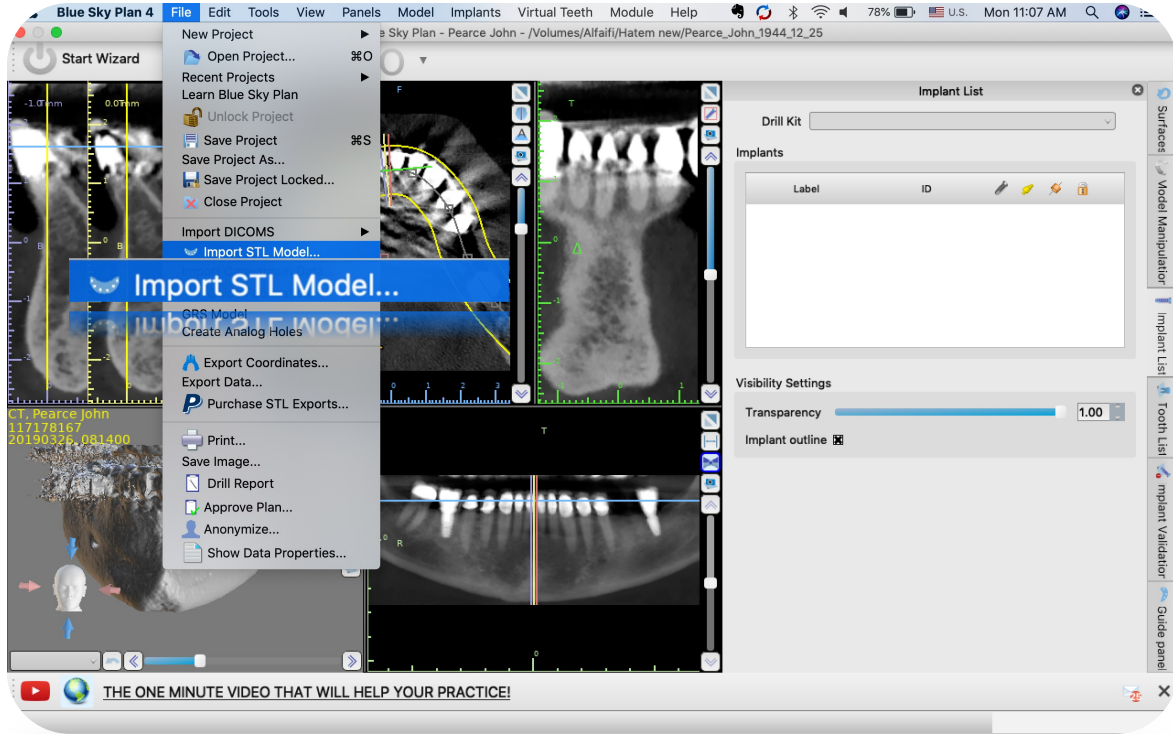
Blue Sky Plan 4 File Edit Tools View Panels Model Implants Virtual Teeth Module Help 78% U.S. Mon 11:07 AM

e Sky Plan - Pearce John - /Volumes/Alfaifi/Hatem new/Pearce_John_1944_12_25

Start Wizard

New Project
Open Project... ⌘O
Recent Projects
Learn Blue Sky Plan
Unlock Project
Save Project ⌘S
Save Project As...
Save Project Locked...
Close Project
Import DICOMS
Import STL Model...
Import STL Model...
GBS Model
Create Analog Holes
Export Coordinates...
Export Data...
Purchase STL Exports...
Print...
Save Image...
Drill Report
Approve Plan...
Anonymize...
Show Data Properties...

-1.0mm
0.0mm
CT, Pearce John
117178167
20190326, 081400

F
T
R
0
1
2
3

Implant List
Drill Kit
Implants
Label ID
Visibility Settings
Transparency 1.00
Implant outline

Surfaces
Model Manipulation
Implant List
Tooth List
mplant Validation
Guide panel

THE ONE MINUTE VIDEO THAT WILL HELP YOUR PRACTICE!